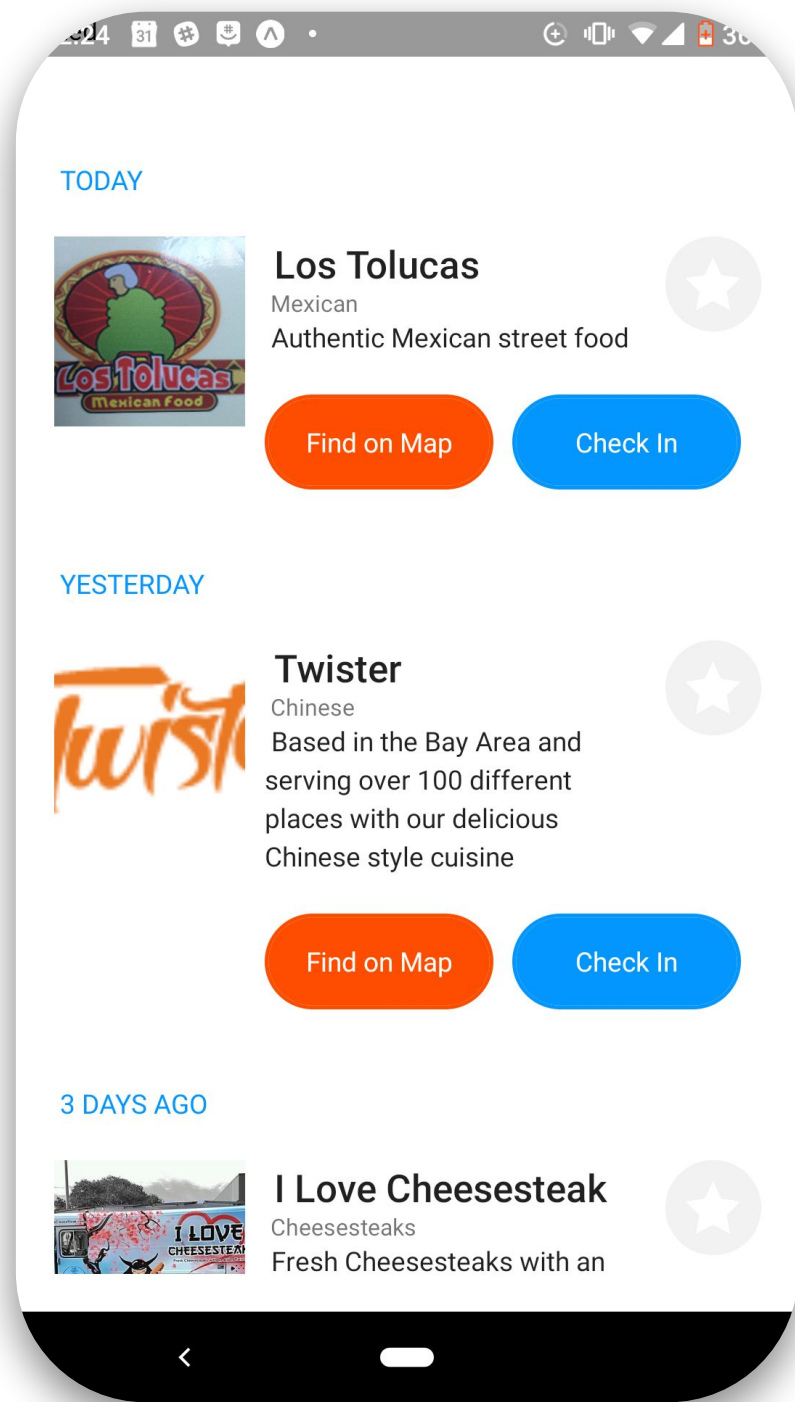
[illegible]:24 31 3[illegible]

TODAY

Los Tolucas
Mexican
Authentic Mexican street food

Los Tolucas
Mexican Food

Find on Map
Check In

YESTERDAY

Twist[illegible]

Twister
Chinese
Based in the Bay Area and serving over 100 different places with our delicious Chinese style cuisine

Find on Map
Check In

3 DAYS AGO

I LOVE CHEESESTEA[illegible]

I Love Cheesesteak
Cheesesteaks
Fresh Cheesesteaks with an